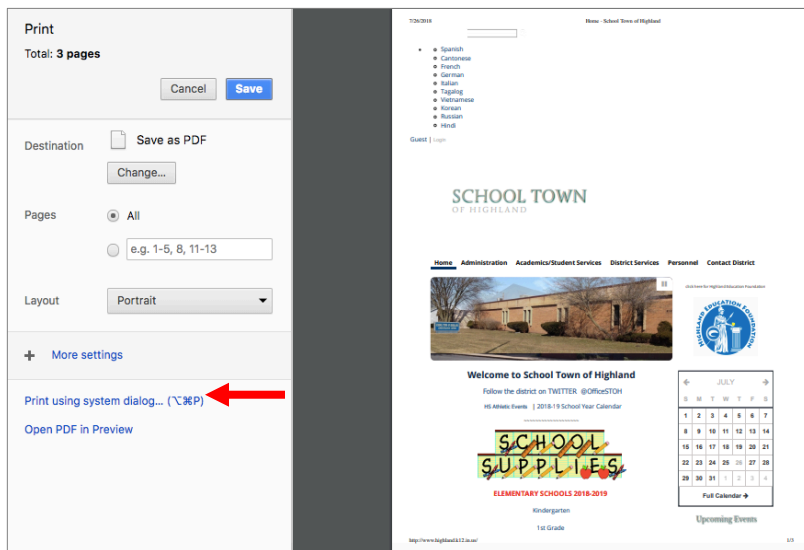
Print

Total: **3 pages**

Cancel Save

Destination Save as PDF

Change...

Pages All

e.g. 1-5, 8, 11-13

Layout Portrait

More settings

Print using system dialog... (⌥⌘P)

Open PDF in Preview

7/26/2018 Home - School Town of Highland

- Spanish
- Cantonese
- French
- German
- Italian
- Tagalog
- Vietnamese
- Korean
- Russian
- Hindi

Guest | Login

SCHOOL TOWN
OF HIGHLAND

Home Administration Academics/Student Services District Services Personnel Contact District

click here for Highland Education Foundation

HIGHLAND EDUCATION FOUNDATION

Welcome to School Town of Highland

Follow the district on TWITTER @OfficeSTOH

HS Athletic Events | 2018-19 School Year Calendar

SCHOOL SUPPLIES

ELEMENTARY SCHOOLS 2018-2019

Kindergarten

1st Grade

JULY

| S | M | T | W | T | F | S |
|---|---|---|---|---|---|---|
| 1 | 2 | 3 | 4 | 5 | 6 | 7 |
| 8 | 9 | 10 | 11 | 12 | 13 | 14 |
| 15 | 16 | 17 | 18 | 19 | 20 | 21 |
| 22 | 23 | 24 | 25 | 26 | 27 | 28 |
| 29 | 30 | 31 | 1 | 2 | 3 | 4 |

Full Calendar →

Upcoming Events

http://www.highland.k12.in.us/ 1/3